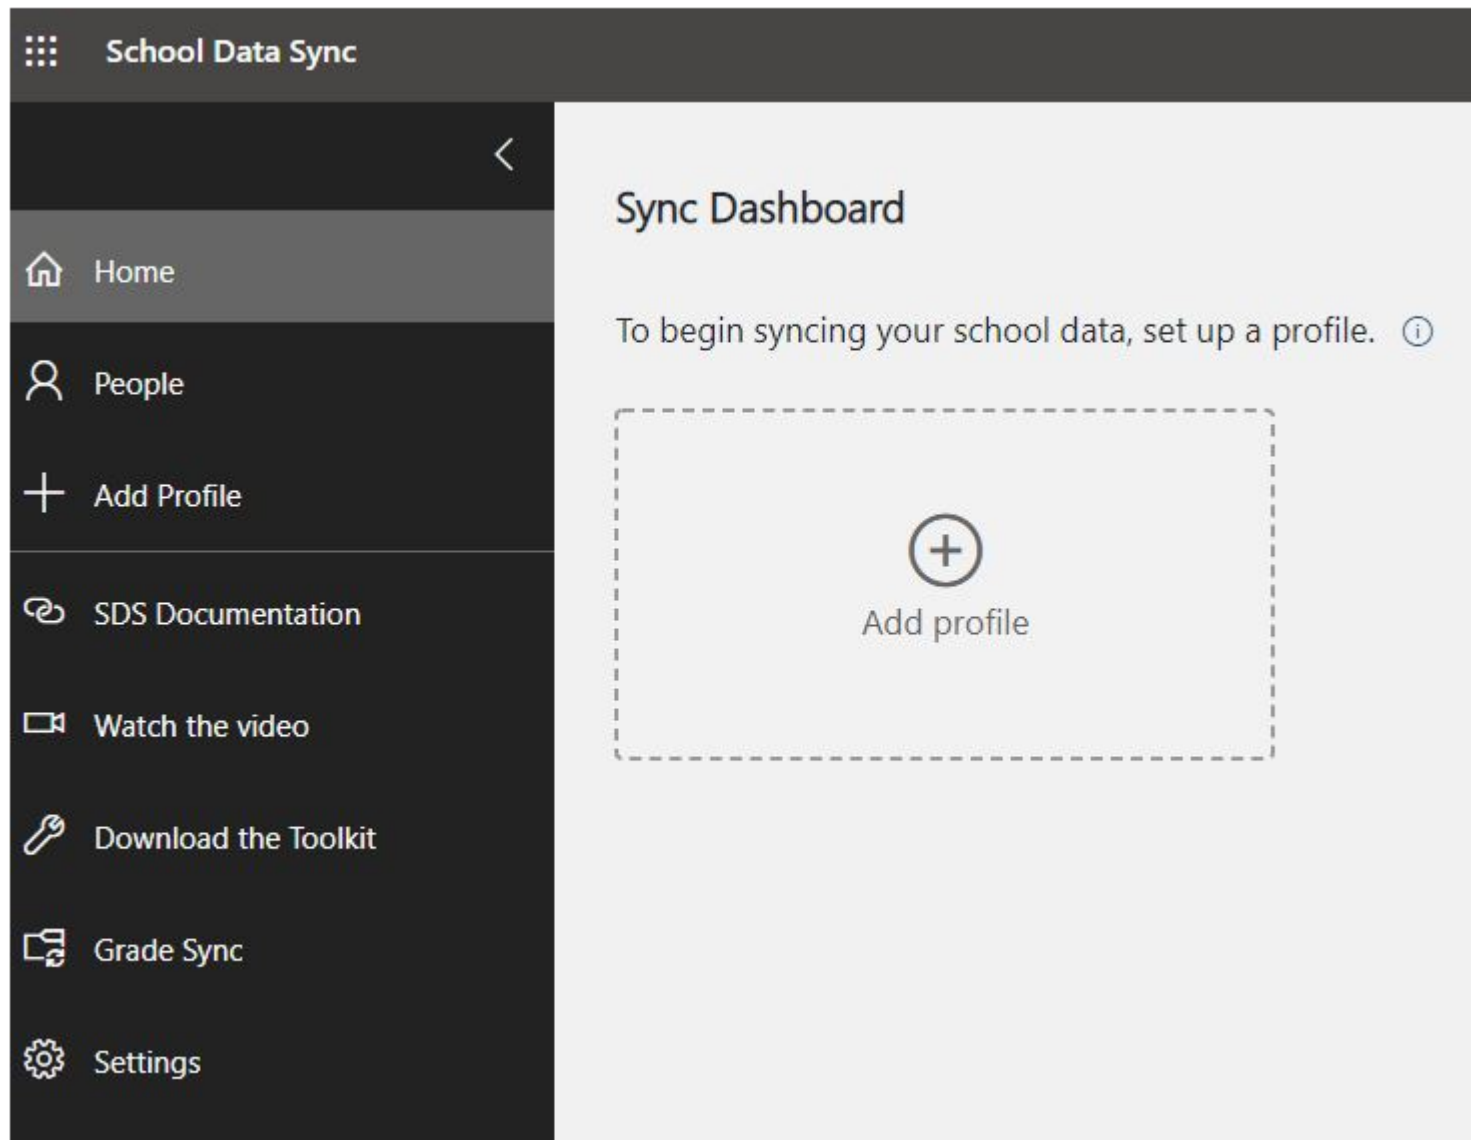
School Data Sync

Home

People

Add Profile

SDS Documentation

Watch the video

Download the Toolkit

Grade Sync

Settings

Sync Dashboard

To begin syncing your school data, set up a profile.

Add profile